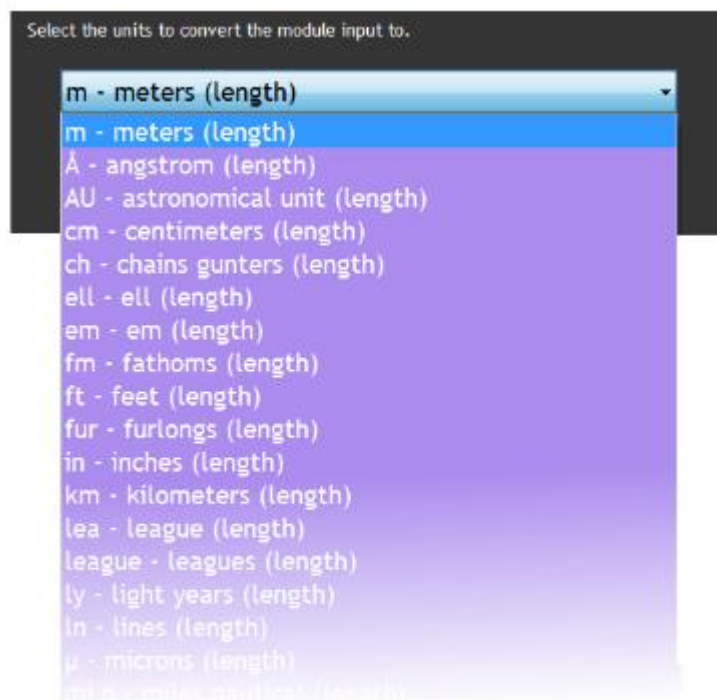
Select the units to convert the module input to.

m - meters (length)

m - meters (length)
Å - angstrom (length)
AU - astronomical unit (length)
cm - centimeters (length)
ch - chains gunters (length)
ell - ell (length)
em - em (length)
fm - fathoms (length)
ft - feet (length)
fur - furlongs (length)
in - inches (length)
km - kilometers (length)
lea - league (length)
league - leagues (length)
ly - light years (length)
ln - lines (length)
μ - microns (length)
mi n - miles nautical (length)